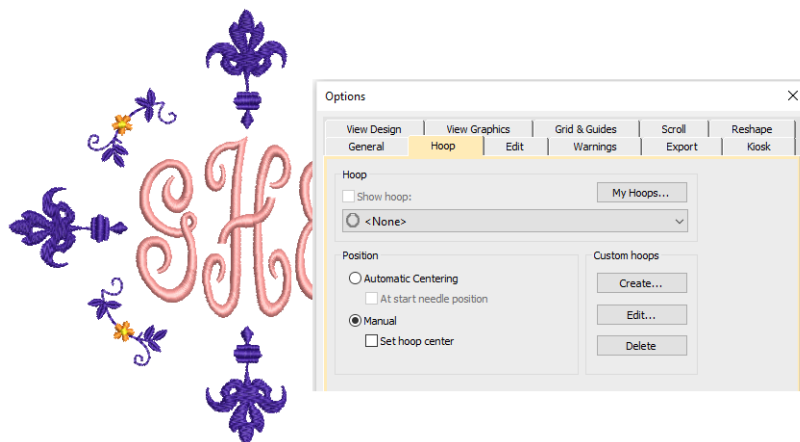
SHE

Options

View Design
View Graphics
Grid & Guides
Scroll
Reshape
General
Hoop
Edit
Warnings
Export
Kiosk

Hoop
Show hoop:
My Hoops...
<None>

Position
Automatic Centering
At start needle position
Manual
Set hoop center

Custom hoops
Create...
Edit...
Delete